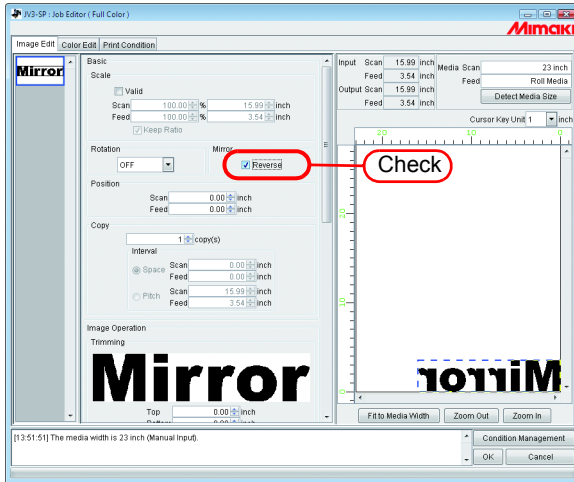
JV3-SP : Job Editor ( Full Color )

Mimaki

Image Edit | Color Edit | Print Condition

Mirror

Basic

Scale

Valid

Scan 100.00 % 15.99 inch

Feed 100.00 % 3.54 inch

Keep Ratio

Rotation

OFF

Mirror

Reverse

Check

Position

Scan 0.00 inch

Feed 0.00 inch

Copy

1 copy(s)

Interval

Space Scan 0.00 inch

Feed 0.00 inch

Pitch Scan 15.99 inch

Feed 3.54 inch

Image Operation

Trimming

Mirror

Top 0.00 inch

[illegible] 0.00 inch

Input Scan 15.99 inch

Feed 3.54 inch

Output Scan 15.99 inch

Feed 3.54 inch

Media Scan 23 inch

Feed Roll Media

Detect Media Size

Cursor Key Unit 1 inch

20

10

20

10

0

Mirror

Fit to Media Width

Zoom Out

Zoom In

[13:51:51] The media width is 23 inch (Manual Input).

Condition Management

OK

Cancel